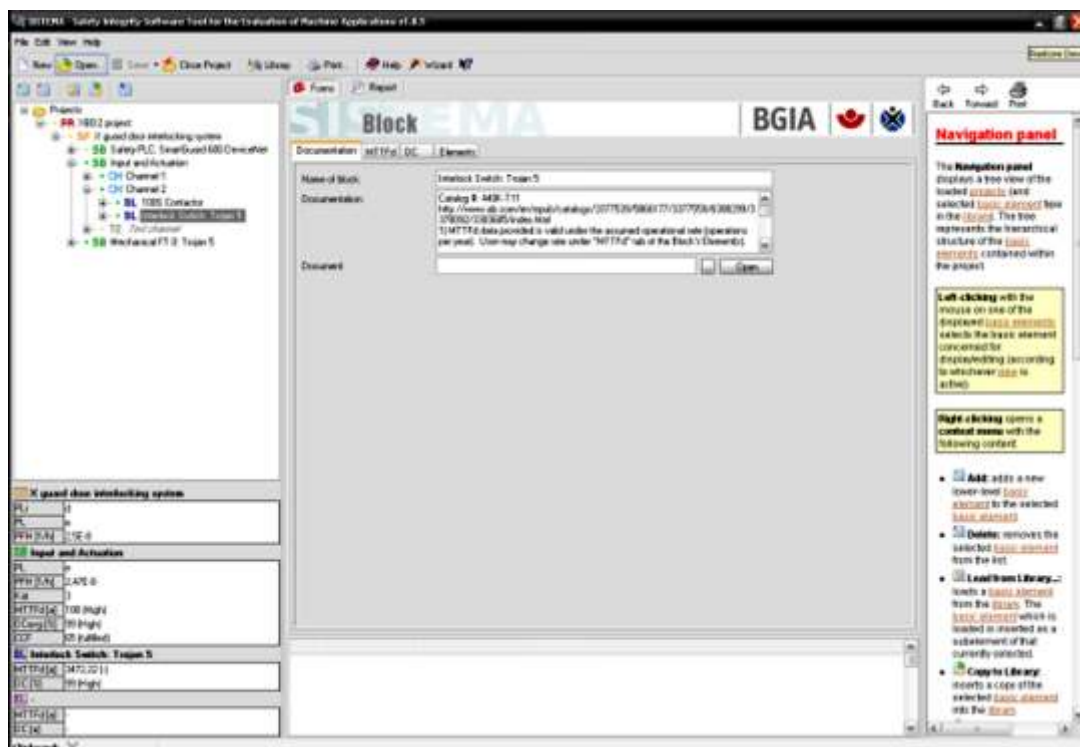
SISTEMA - Safety Integrity Software Tool for the Evaluation of Machine Applications v1.0.5

File Edit View Help

New Open Save Close Project Library Print Help Wizard

Projects
PR 1803 project
SF X guard door interlocking system
SB Safety PLC, SmartGuard 600 DeviceNet
SB Input and Actuation
CH Channel 1
CH Channel 2
BL 100S Contactor
BL Interlock Switch: Trojan 5
TE Test channel
SB Mechanical FT 0: Trojan 5

X guard door interlocking system
PLr d
PL e
PFH [1/h] 2.5E-8

Input and Actuation
PL e
PFH [1/h] 2.47E-8
Kat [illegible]
MTTFd [a] 100 (High)
DCavg [%] 99 (High)
CCF 65 (fulfilled)

Interlock Switch: Trojan 5
MTTFd [a] 3472.22 (-)
DC [%] 99 (High)

Forms Report

SISTEMA Block BGIA

Documentation MTTFd DC Elements

Name of block: Interlock Switch: Trojan 5
Documentation: Catalog #: 440K-T11
http://www.ab.com/en/epub/catalogs/3377539/5866177/3377008/6308289/3378092/3383685/index.html
1) MTTFd data provided is valid under the assumed operational rate (operations per year). User may change rate under "MTTFd" tab of the Block's Elements).
Document: Open...

Back Forward Print

Navigation panel

The Navigation panel displays a tree view of the loaded projects (and selected basic element files in the library). The tree represents the hierarchical structure of the basic elements contained within the project.

Left-clicking with the mouse on one of the displayed basic elements selects the basic element concerned for display/editing (according to whichever view is active).

Right-clicking opens a context menu with the following content:

Add: adds a new lower-level basic element to the selected basic element.

Delete: removes the selected basic element from the list.

Load from Library...: loads a basic element from the library. The basic element which is loaded is inserted as a subelement of that currently selected.

Copy to Library: inserts a copy of the selected basic element into the library.